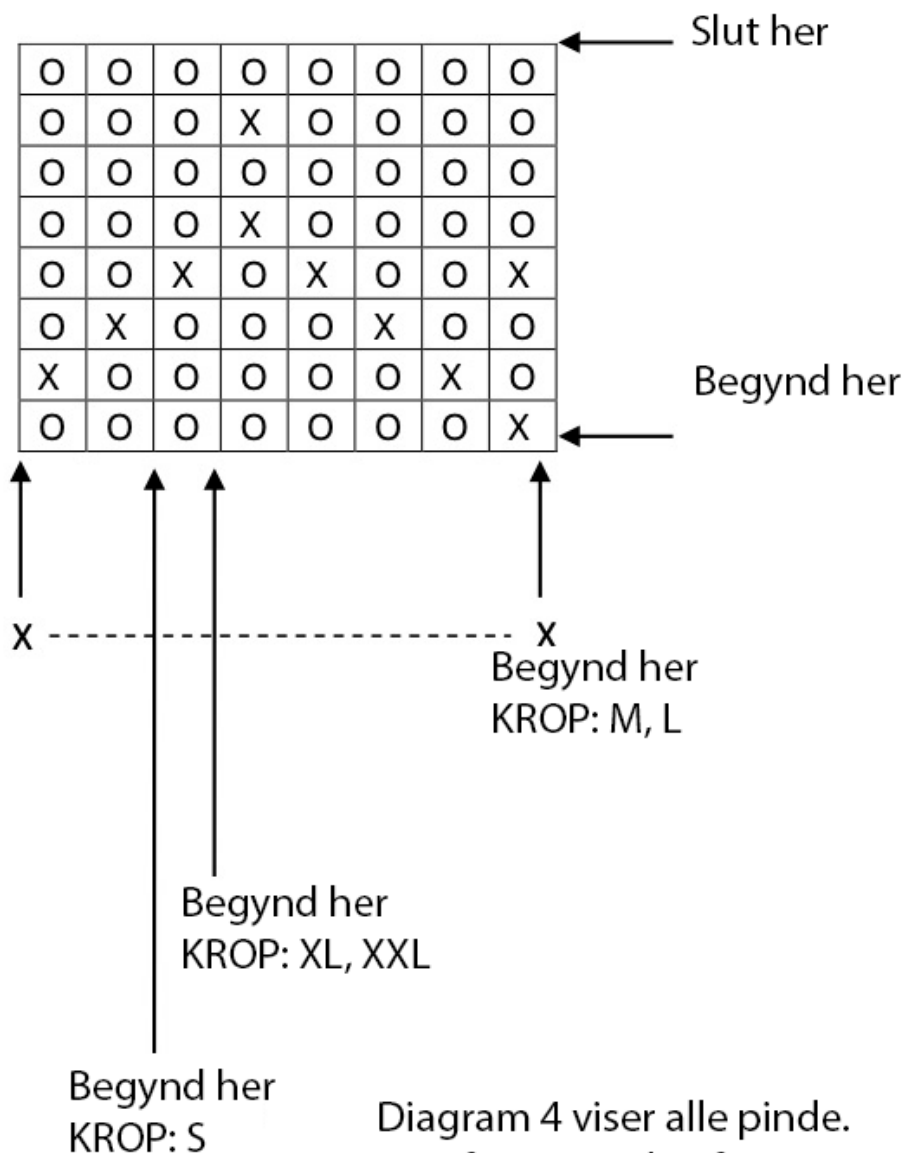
Slut her

| O | O | O | O | O | O | O | O |
|---|---|---|---|---|---|---|---|
| O | O | O | X | O | O | O | O |
| O | O | O | O | O | O | O | O |
| O | O | O | X | O | O | O | O |
| O | O | X | O | X | O | O | X |
| O | X | O | O | O | X | O | O |
| X | O | O | O | O | O | X | O |
| O | O | O | O | O | O | O | X |

Begynd her

X X
Begynd her
KROP: M, L

Begynd her
KROP: XL, XXL

Begynd her
KROP: S

Diagram 4 viser alle pinde.
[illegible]